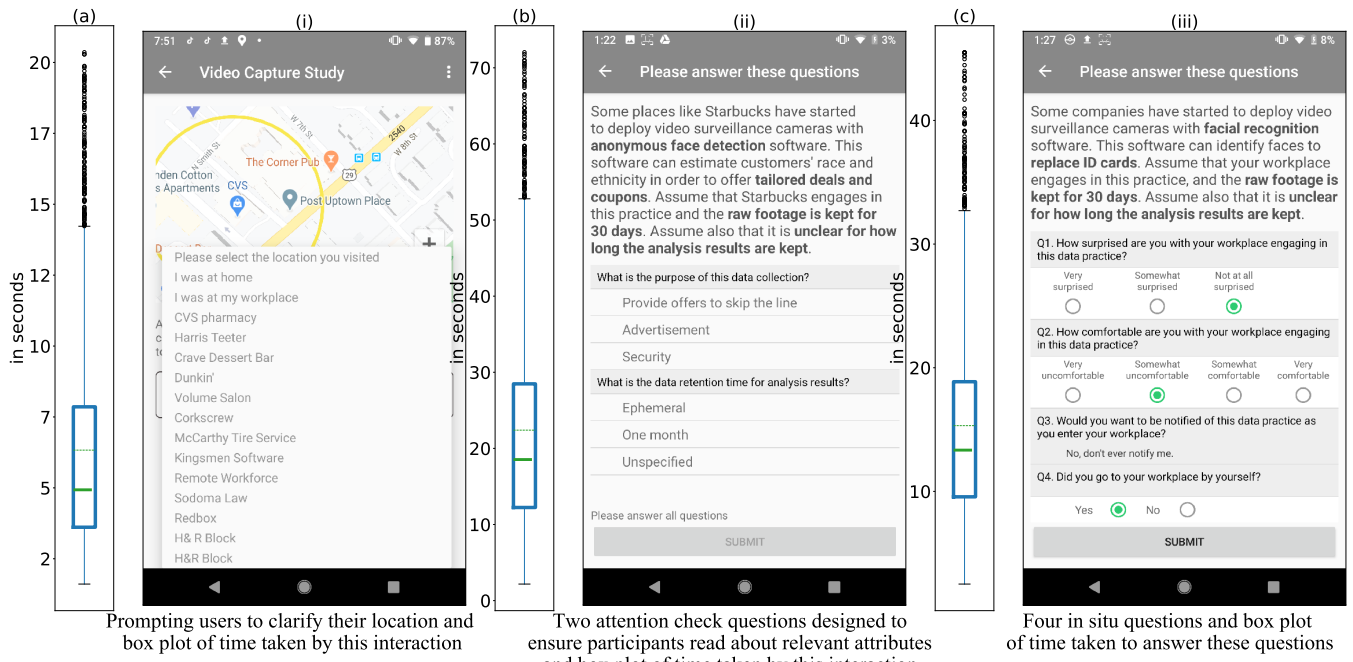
(a)

20
17
15
12
10
7
5
2

in seconds

(i)

7:51 87%

Video Capture Study

W 7th St
N Smith St
nden Cotton s Apartments
The Corner Pub
CVS
Post Uptown Place
W 8th St
2540
29

Please select the location you visited
I was at home
I was at my workplace
CVS pharmacy
Harris Teeter
Crave Dessert Bar
Dunkin'
Volume Salon
Corkscrew
McCarthy Tire Service
Kingsmen Software
Remote Workforce
Sodoma Law
Redbox
H& R Block
H&R Block

Prompting users to clarify their location and box plot of time taken by this interaction

(b)

70
60
50
40
30
20
10
0

in seconds

(ii)

1:22 3%

Please answer these questions

Some places like Starbucks have started to deploy video surveillance cameras with **anonymous face detection** software. This software can estimate customers' race and ethnicity in order to offer **tailored deals and coupons**. Assume that Starbucks engages in this practice and the **raw footage is kept for 30 days**. Assume also that it is **unclear for how long the analysis results are kept**.

What is the purpose of this data collection?
Provide offers to skip the line
Advertisement
Security
What is the data retention time for analysis results?
Ephemeral
One month
Unspecified

Please answer all questions
SUBMIT

Two attention check questions designed to ensure participants read about relevant attributes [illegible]

(c)

40
30
20
10

in seconds

(iii)

1:27 8%

Please answer these questions

Some companies have started to deploy video surveillance cameras with **facial recognition** software. This software can identify faces to **replace ID cards**. Assume that your workplace engages in this practice, and the **raw footage is kept for 30 days**. Assume also that it is **unclear for how long the analysis results are kept**.

Q1. How surprised are you with your workplace engaging in this data practice?
Very surprised
Somewhat surprised
Not at all surprised

Q2. How comfortable are you with your workplace engaging in this data practice?
Very uncomfortable
Somewhat uncomfortable
Somewhat comfortable
Very comfortable

Q3. Would you want to be notified of this data practice as you enter your workplace?
No, don't ever notify me.

Q4. Did you go to your workplace by yourself?
Yes
No

SUBMIT

Four in situ questions and box plot of time taken to answer these questions